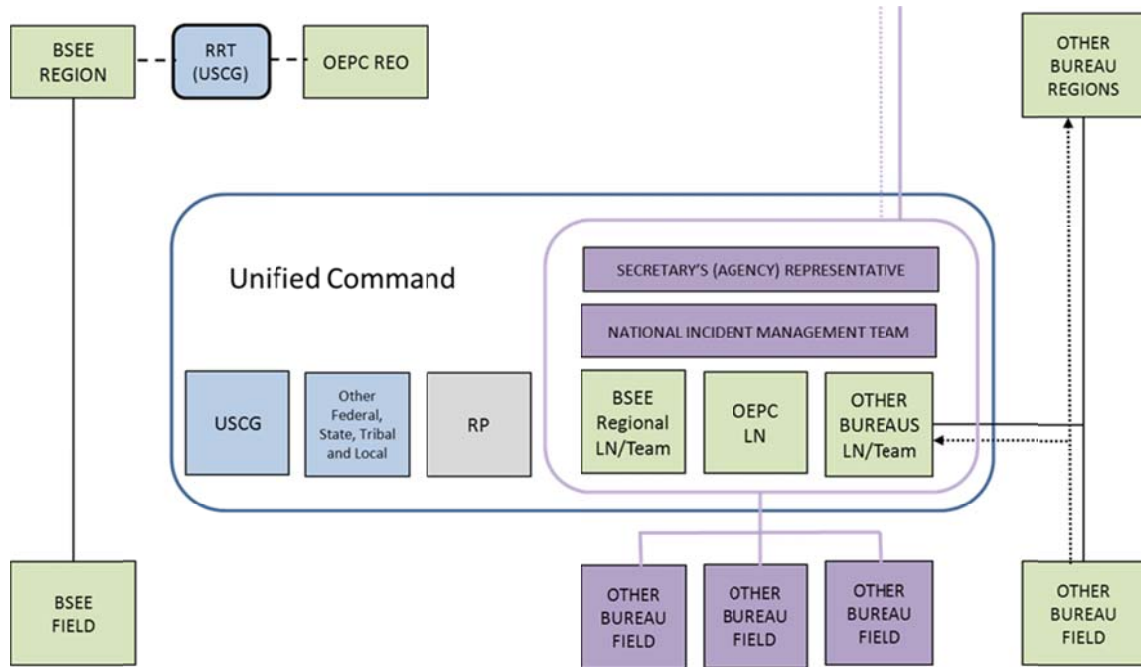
BSEE REGION

RRT (USCG)

OEPC REO

OTHER BUREAU REGIONS

Unified Command

SECRETARY'S (AGENCY) REPRESENTATIVE

NATIONAL INCIDENT MANAGEMENT TEAM

USCG

Other Federal, State, Tribal and Local

RP

BSEE Regional LN/Team

OEPC LN

OTHER BUREAUS LN/Team

BSEE FIELD

OTHER BUREAU FIELD

OTHER BUREAU FIELD

OTHER BUREAU FIELD

OTHER BUREAU FIELD